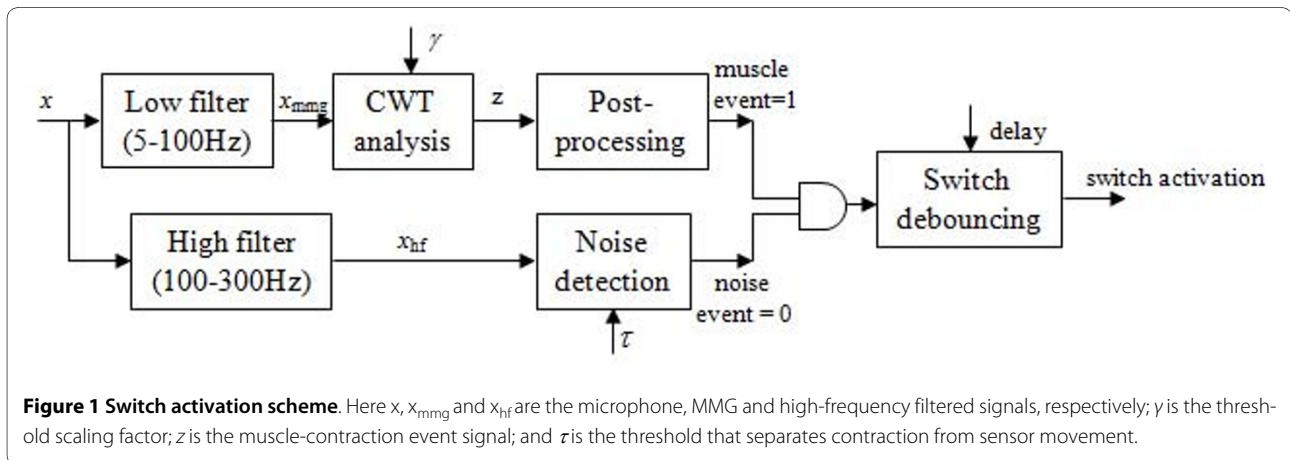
$\gamma$

$x$

Low filter (5-100Hz)

$x_{mmg}$

CWT analysis

z

Post-processing

muscle event=1

delay

Switch debouncing

switch activation

High filter (100-300Hz)

$x_{hf}$

Noise detection

noise event = 0

$\tau$

**Figure 1 Switch activation scheme**. Here x, $x_{mmg}$ and $x_{hf}$ are the microphone, MMG and high-frequency filtered signals, respectively; $\gamma$ is the threshold scaling factor; $z$ is the muscle-contraction event signal; and $\tau$ is the threshold that separates contraction from sensor movement.